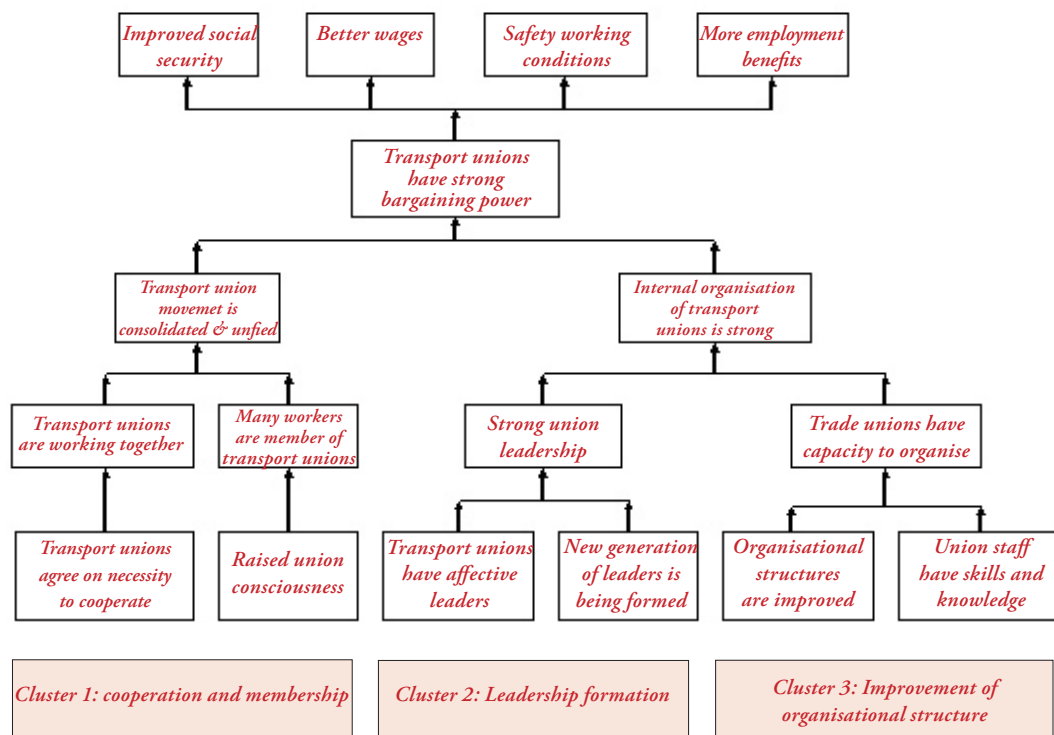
Improved social security

Better wages

Safety working conditions

More employment benefits

Transport unions have strong bargaining power

Transport union movemet is consolidated & unfied

Internal organisation of transport unions is strong

Transport unions are working together

Many workers are member of transport unions

Strong union leadership

Trade unions have capacity to organise

Transport unions agree on necessity to cooperate

Raised union consciousness

Transport unions have affective leaders

New generation of leaders is being formed

Organisational structures are improved

Union staff have skills and knowledge

Cluster 1: cooperation and membership

Cluster 2: Leadership formation

Cluster 3: Improvement of organisational structure